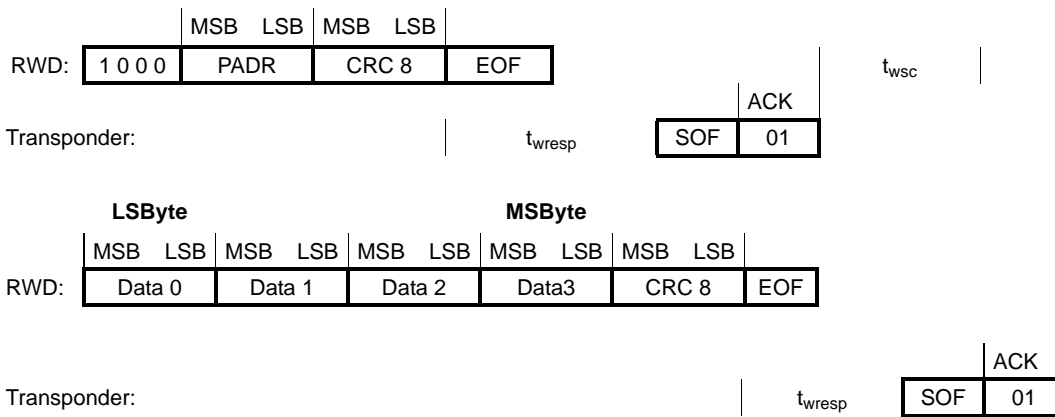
| | MSB LSB | MSB LSB | |
|---|---|---|---|
| RWD: 1 0 0 0 | PADR | CRC 8 | EOF |

$t_{wsc}$

ACK

Transponder: $t_{wresp}$ SOF 01

LSByte MSByte

| | MSB LSB | MSB LSB | MSB LSB | MSB LSB | MSB LSB | |
|---|---|---|---|---|---|---|
| RWD: | Data 0 | Data 1 | Data 2 | Data3 | CRC 8 | EOF |

ACK

Transponder: $t_{wresp}$ SOF 01